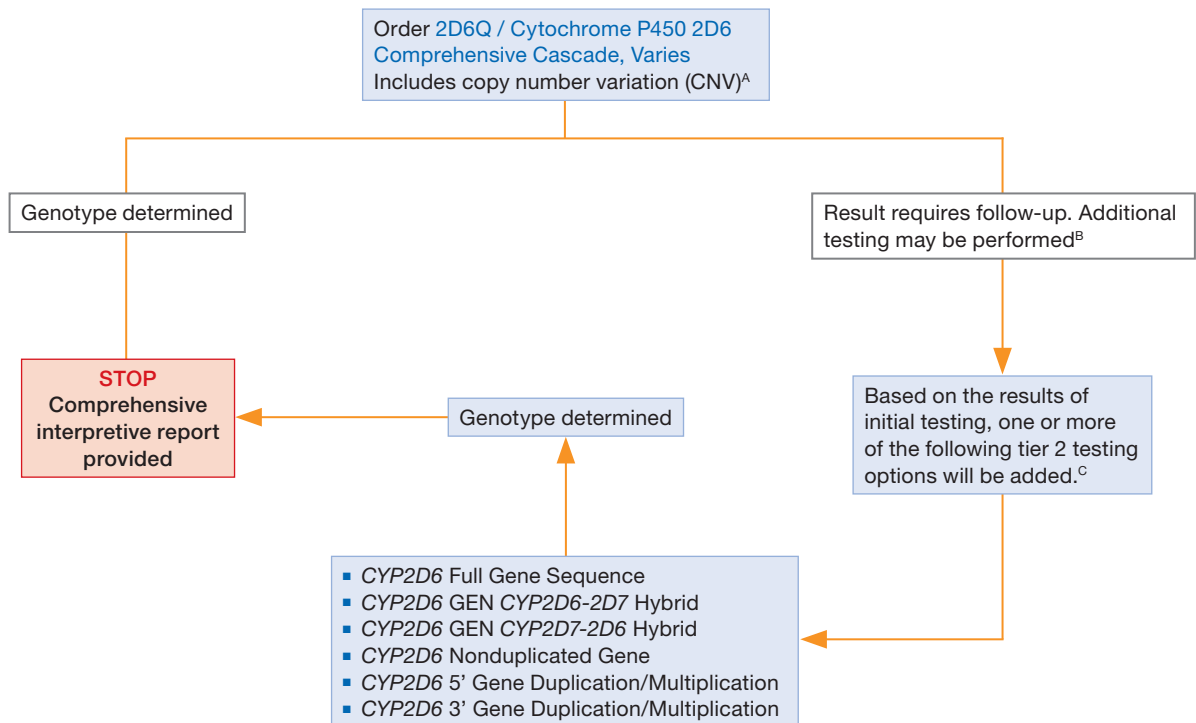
Order 2D6Q / Cytochrome P450 2D6 Comprehensive Cascade, Varies
Includes copy number variation (CNV)$^{A}$

Genotype determined

Result requires follow-up. Additional testing may be performed$^{B}$

STOP
Comprehensive interpretive report provided

Genotype determined

Based on the results of initial testing, one or more of the following tier 2 testing options will be added.$^{C}$

- CYP2D6 Full Gene Sequence
- CYP2D6 GEN CYP2D6-2D7 Hybrid
- CYP2D6 GEN CYP2D7-2D6 Hybrid
- CYP2D6 Nonduplicated Gene
- CYP2D6 5' Gene Duplication/Multiplication
- CYP2D6 3' Gene Duplication/Multiplication